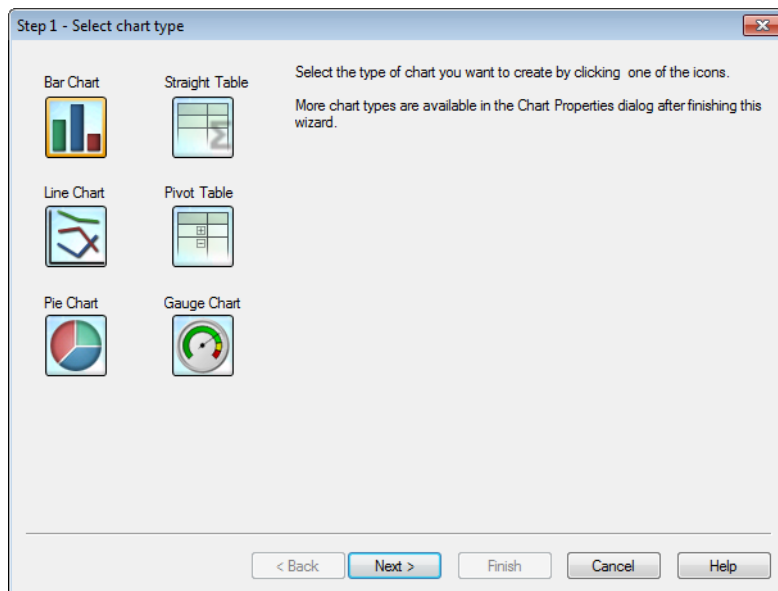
Step 1 - Select chart type

Bar Chart
Straight Table
Line Chart
Pivot Table
Pie Chart
Gauge Chart

Select the type of chart you want to create by clicking one of the icons.

More chart types are available in the Chart Properties dialog after finishing this wizard.

< Back
Next >
Finish
Cancel
Help